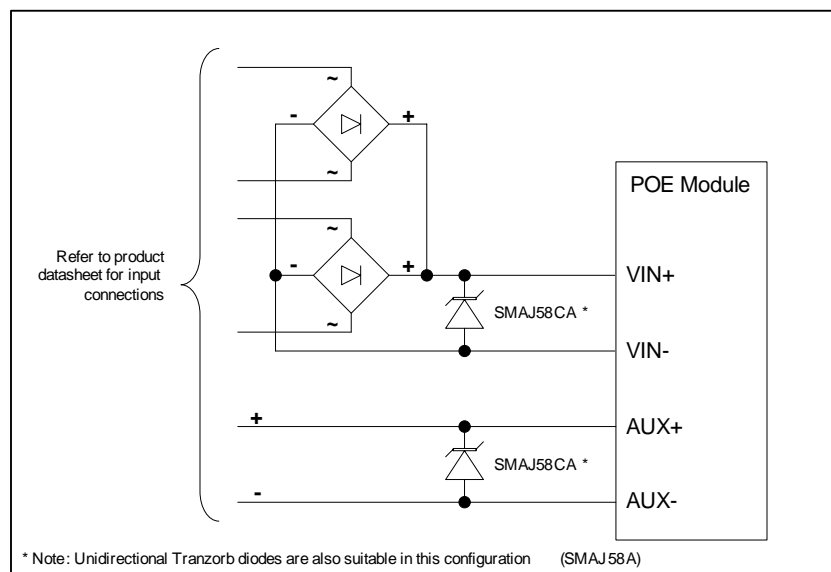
~

-

+

~

POE Module

~

Refer to product datasheet for input connections

-

+

VIN+

SMAJ58CA *

~

VIN-

+

AUX+

SMAJ58CA *

-

AUX-

* Note: Unidirectional Tranzorb diodes are also suitable in this configuration (SMAJ58A)